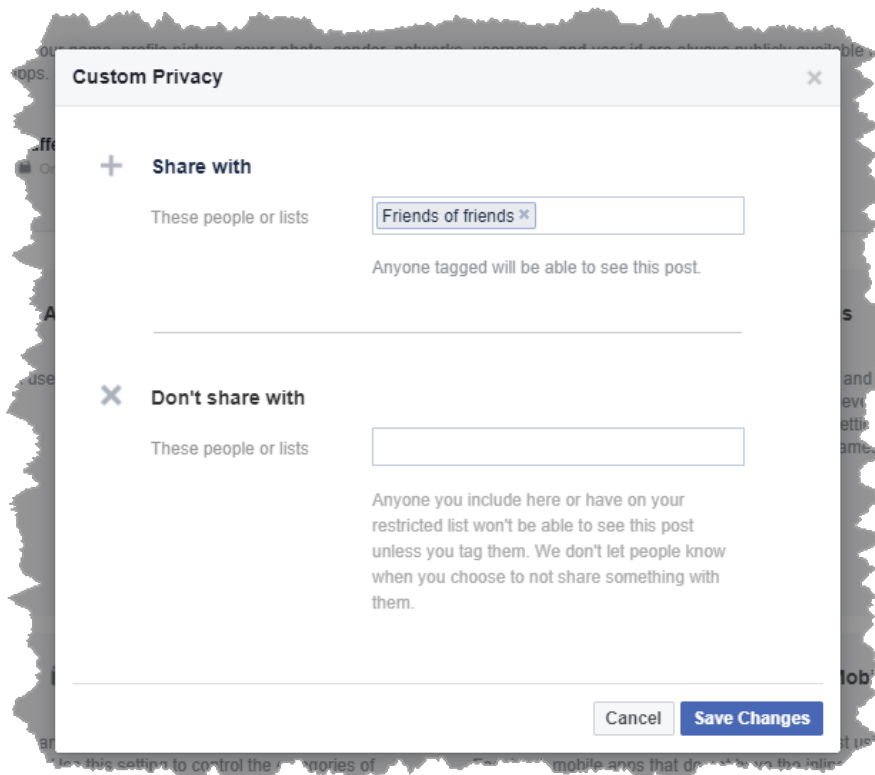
Custom Privacy

×

Share with

These people or lists

Friends of friends ×

Anyone tagged will be able to see this post.

Don't share with

These people or lists

Anyone you include here or have on your restricted list won't be able to see this post unless you tag them. We don't let people know when you choose to not share something with them.

Cancel

Save Changes